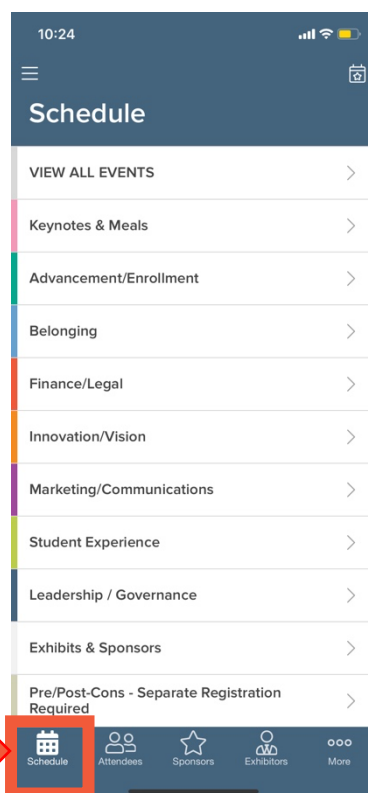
10:24

Schedule

VIEW ALL EVENTS

Keynotes & Meals

Advancement/Enrollment

Belonging

Finance/Legal

Innovation/Vision

Marketing/Communications

Student Experience

Leadership / Governance

Exhibits & Sponsors

Pre/Post-Cons - Separate Registration Required

Schedule Attendees Sponsors Exhibitors More